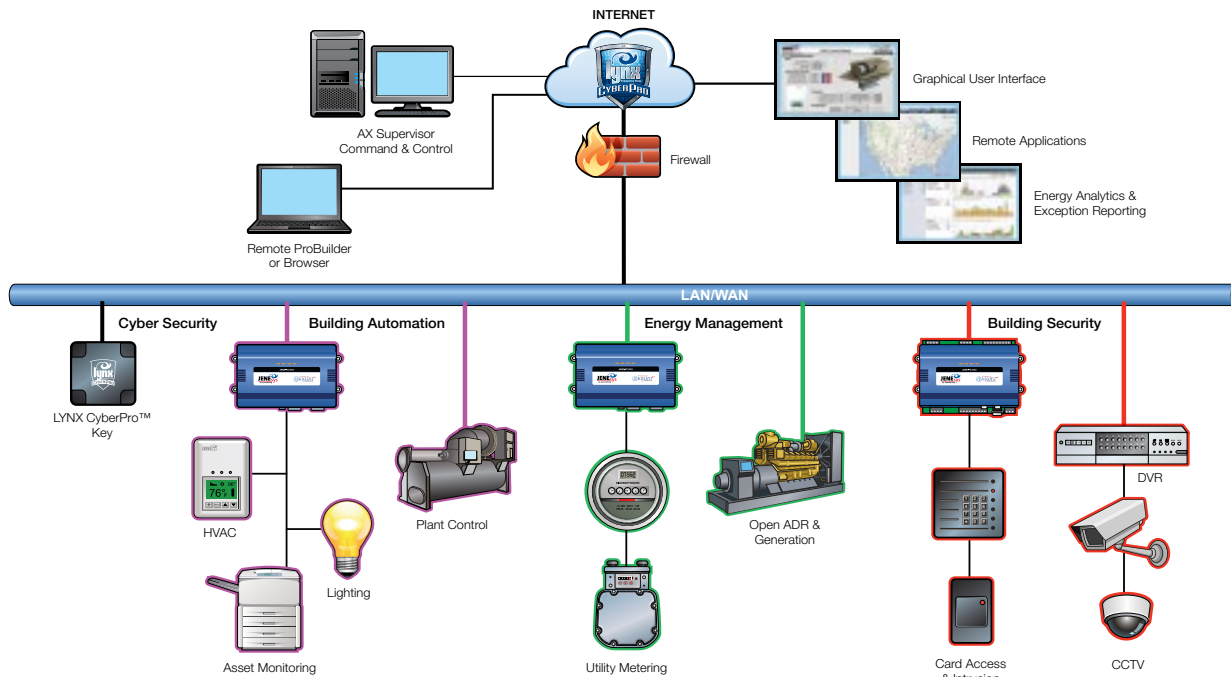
INTERNET

LYNX CYBERPRO

AX Supervisor
Command & Control

Firewall

Graphical User Interface

Remote Applications

Energy Analytics &
Exception Reporting

Remote ProBuilder
or Browser

LAN/WAN

Cyber Security

LYNX CyberPro™
Key

Building Automation

HVAC

76°

Lighting

Asset Monitoring

Plant Control

Energy Management

Utility Metering

Open ADR &
Generation

Building Security

Card Access
& Intrusion

DVR

CCTV